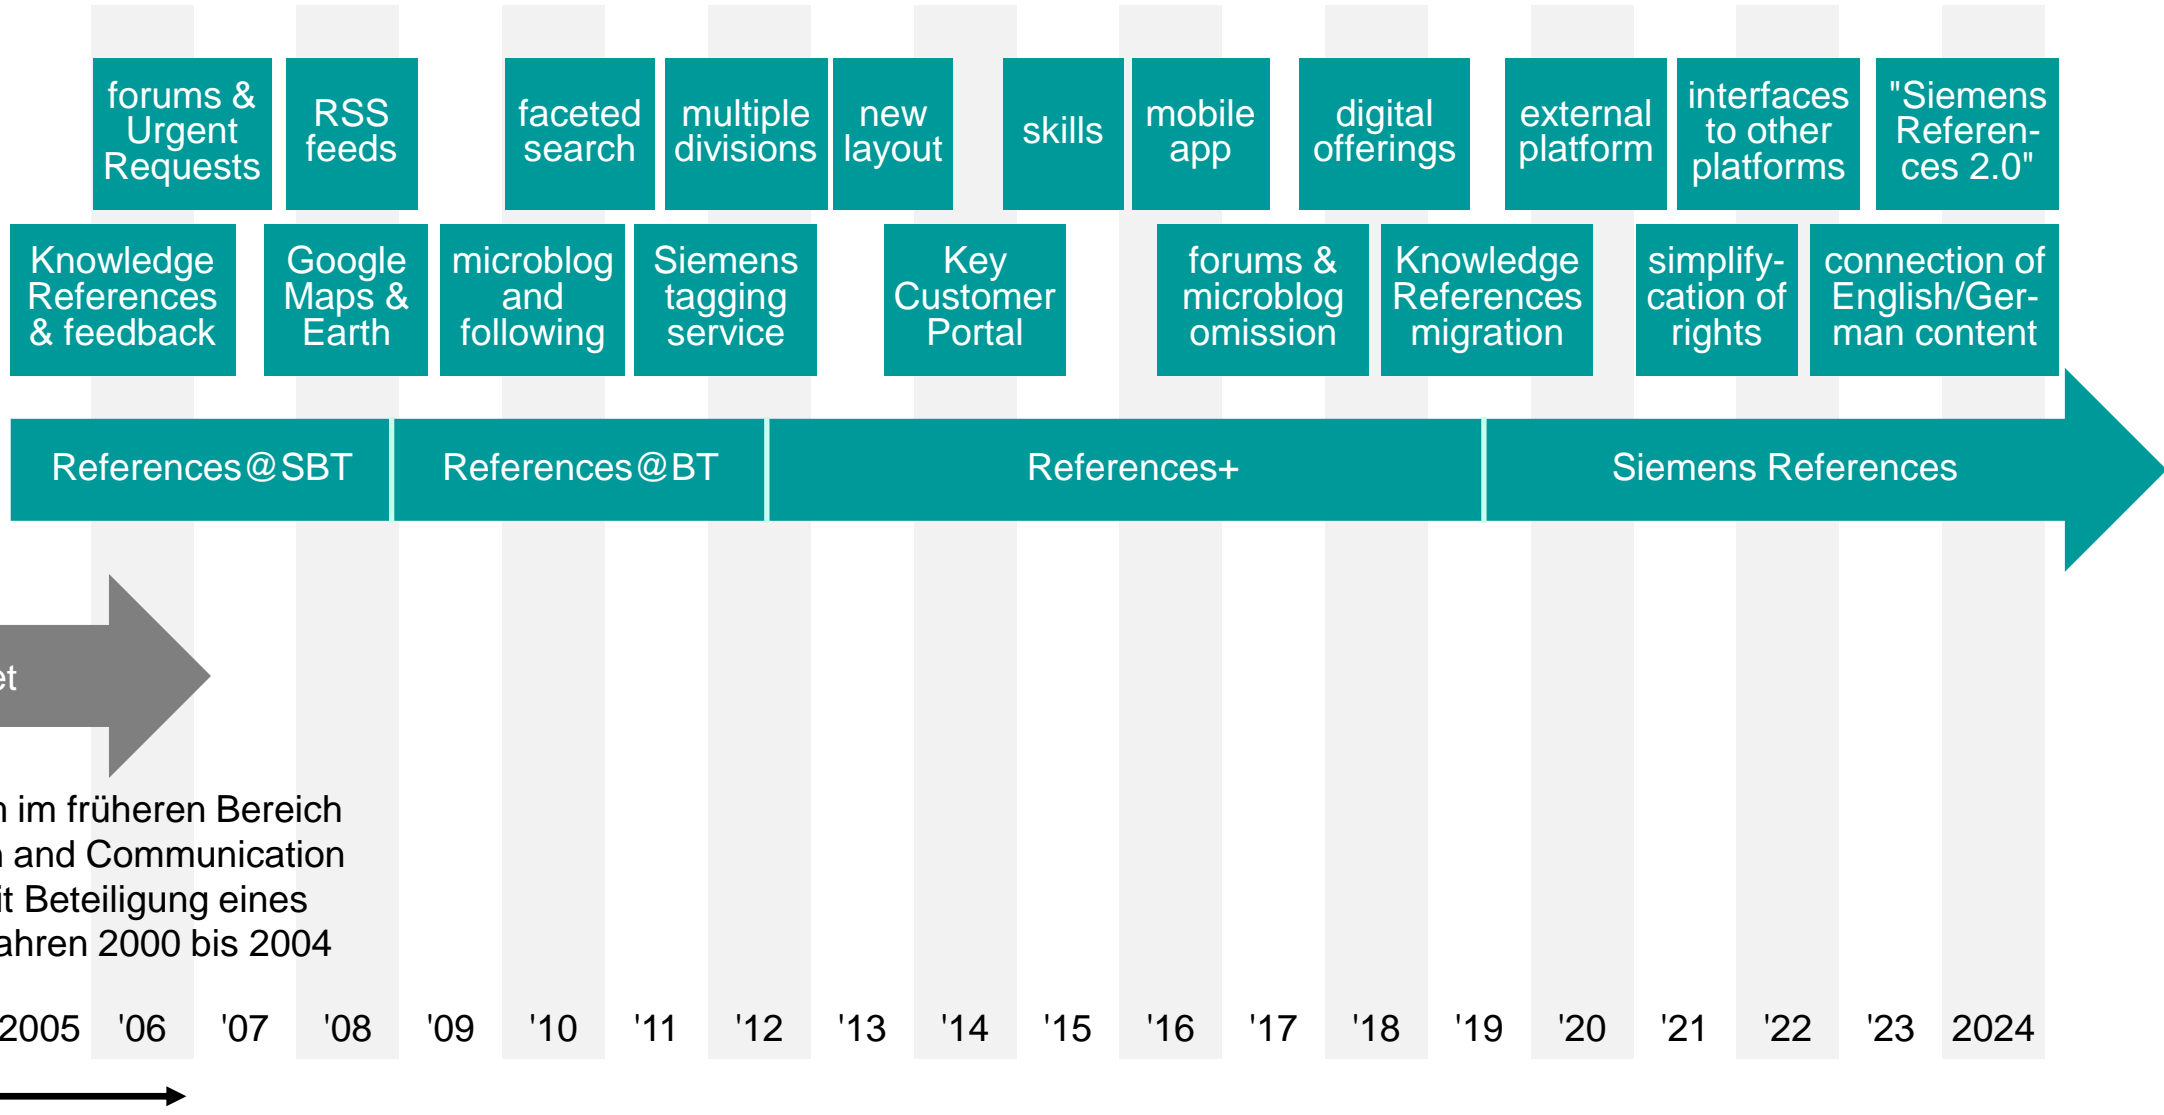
forums & Urgent Requests

RSS feeds

faceted search

multiple divisions

new layout

skills

mobile app

digital offerings

external platform

interfaces to other platforms

"Siemens References 2.0"

Knowledge References & feedback

Google Maps & Earth

microblog and following

Siemens tagging service

Key Customer Portal

forums & microblog omission

Knowledge References migration

simplification of rights

connection of English/German content

References@SBT

References@BT

References+

Siemens References

et

n im früheren Bereich
n and Communication
it Beteiligung eines
ahren 2000 bis 2004

2005 '06 '07 '08 '09 '10 '11 '12 '13 '14 '15 '16 '17 '18 '19 '20 '21 '22 '23 2024